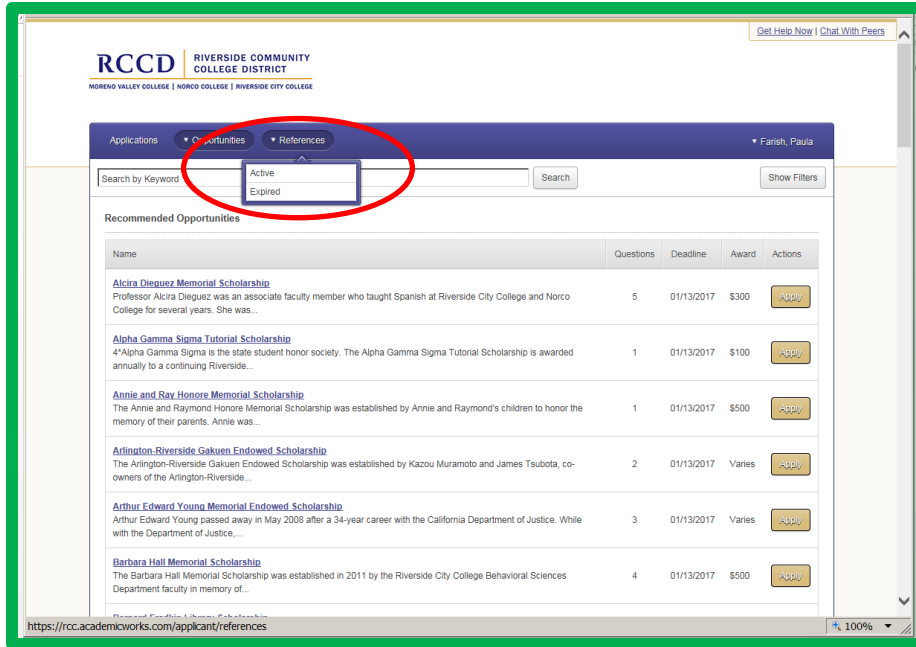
Get Help Now | Chat With Peers

RCCD RIVERSIDE COMMUNITY COLLEGE DISTRICT
MORENO VALLEY COLLEGE | NORCO COLLEGE | RIVERSIDE CITY COLLEGE

Applications ▾ Opportunities ▾ References ▾ Farish, Paula

Active
Expired

Search by Keyword Search Show Filters

Recommended Opportunities

| Name | Questions | Deadline | Award | Actions |
|---|---|---|---|---|
| Alcira Dieguez Memorial Scholarship<br>Professor Alcira Dieguez was an associate faculty member who taught Spanish at Riverside City College and Norco College for several years. She was... | 5 | 01/13/2017 | $300 | Apply |
| Alpha Gamma Sigma Tutorial Scholarship<br>4*Alpha Gamma Sigma is the state student honor society. The Alpha Gamma Sigma Tutorial Scholarship is awarded annually to a continuing Riverside... | 1 | 01/13/2017 | $100 | Apply |
| Annie and Ray Honore Memorial Scholarship<br>The Annie and Raymond Honore Memorial Scholarship was established by Annie and Raymond's children to honor the memory of their parents. Annie was... | 1 | 01/13/2017 | $500 | Apply |
| Arlington-Riverside Gakuen Endowed Scholarship<br>The Arlington-Riverside Gakuen Endowed Scholarship was established by Kazou Muramoto and James Tsubota, co-owners of the Arlington-Riverside... | 2 | 01/13/2017 | Varies | Apply |
| Arthur Edward Young Memorial Endowed Scholarship<br>Arthur Edward Young passed away in May 2008 after a 34-year career with the California Department of Justice. While with the Department of Justice,... | 3 | 01/13/2017 | Varies | Apply |
| Barbara Hall Memorial Scholarship<br>The Barbara Hall Memorial Scholarship was established in 2011 by the Riverside City College Behavioral Sciences Department faculty in memory of... | 4 | 01/13/2017 | $500 | Apply |

https://rcc.academicworks.com/applicant/references
100%